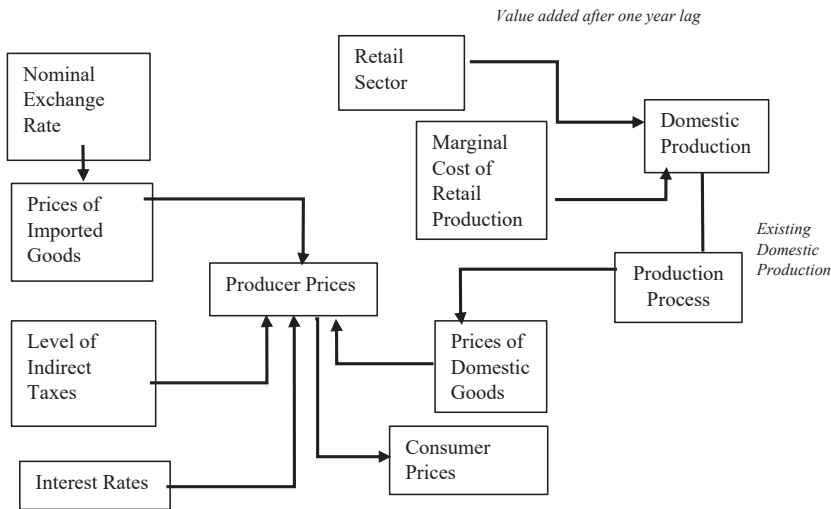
Value added after one year lag

Nominal Exchange Rate

Retail Sector

Domestic Production

Marginal Cost of Retail Production

Prices of Imported Goods

Existing Domestic Production

Producer Prices

Production Process

Level of Indirect Taxes

Prices of Domestic Goods

Consumer Prices

Interest Rates